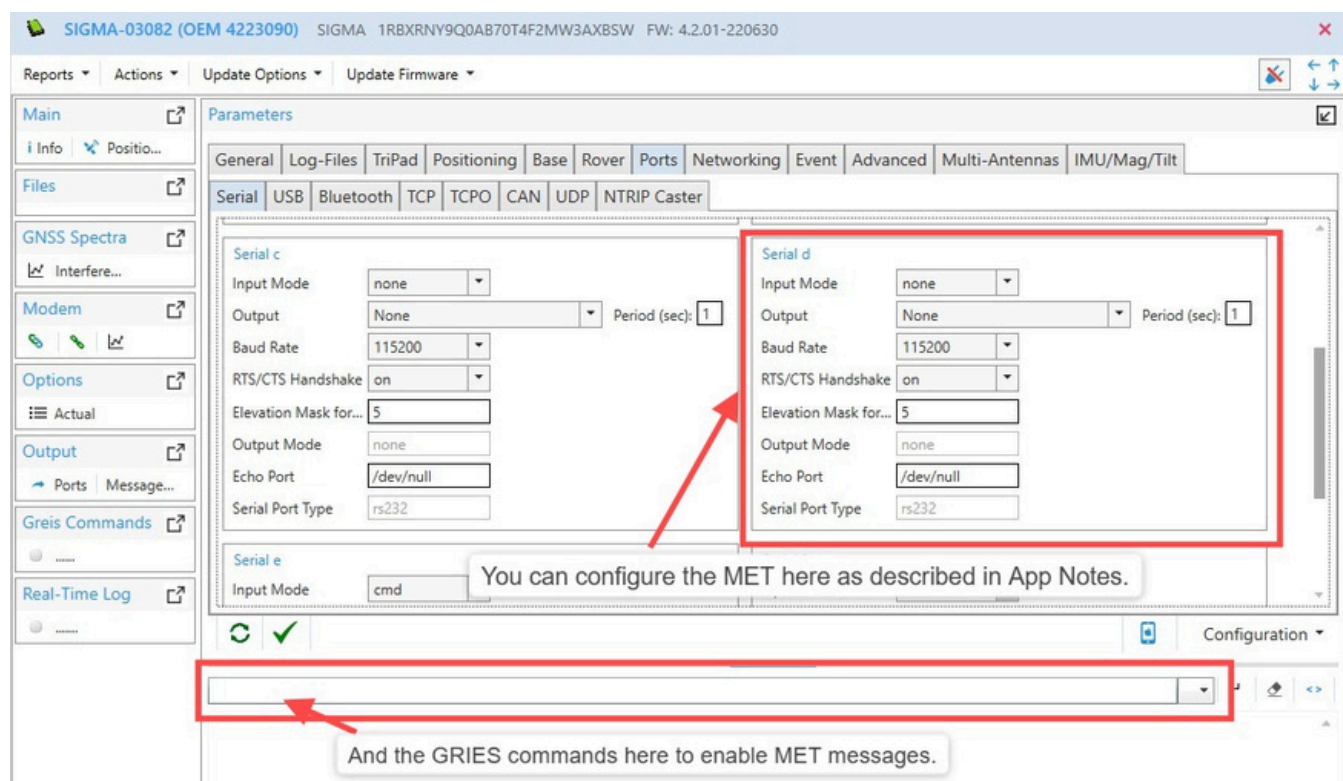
SIGMA-03082 (OEM 4223090) SIGMA 1RBXRNY9Q0AB70T4F2MW3AXBSW FW: 4.2.01-220630

Reports ▾ Actions ▾ Update Options ▾ Update Firmware ▾

Main
i Info Positio...
Files
GNSS Spectra
Interfere...
Modem
Options
Actual
Output
Ports Message...
Greis Commands
......
Real-Time Log
......

Parameters

General | Log-Files | TriPad | Positioning | Base | Rover | Ports | Networking | Event | Advanced | Multi-Antennas | IMU/Mag/Tilt

Serial | USB | Bluetooth | TCP | TCPO | CAN | UDP | NTRIP Caster

Serial c
Input Mode none
Output None Period (sec): 1
Baud Rate 115200
RTS/CTS Handshake on
Elevation Mask for... 5
Output Mode none
Echo Port /dev/null
Serial Port Type rs232

Serial d
Input Mode none
Output None Period (sec): 1
Baud Rate 115200
RTS/CTS Handshake on
Elevation Mask for... 5
Output Mode none
Echo Port /dev/null
Serial Port Type rs232

Serial e
Input Mode cmd

You can configure the MET here as described in App Notes.

Configuration ▾

And the GRIES commands here to enable MET messages.